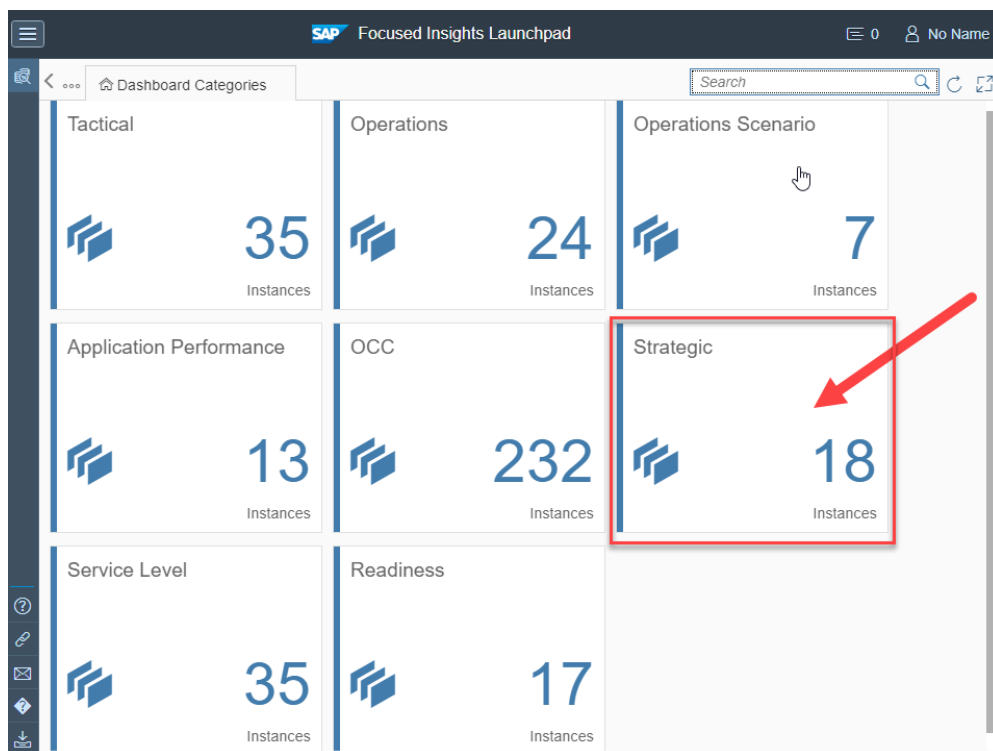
SAP Focused Insights Launchpad

0 No Name

Dashboard Categories

Search

Tactical
35
Instances

Operations
24
Instances

Operations Scenario
7
Instances

Application Performance
13
Instances

OCC
232
Instances

Strategic
18
Instances

Service Level
35
Instances

Readiness
17
Instances